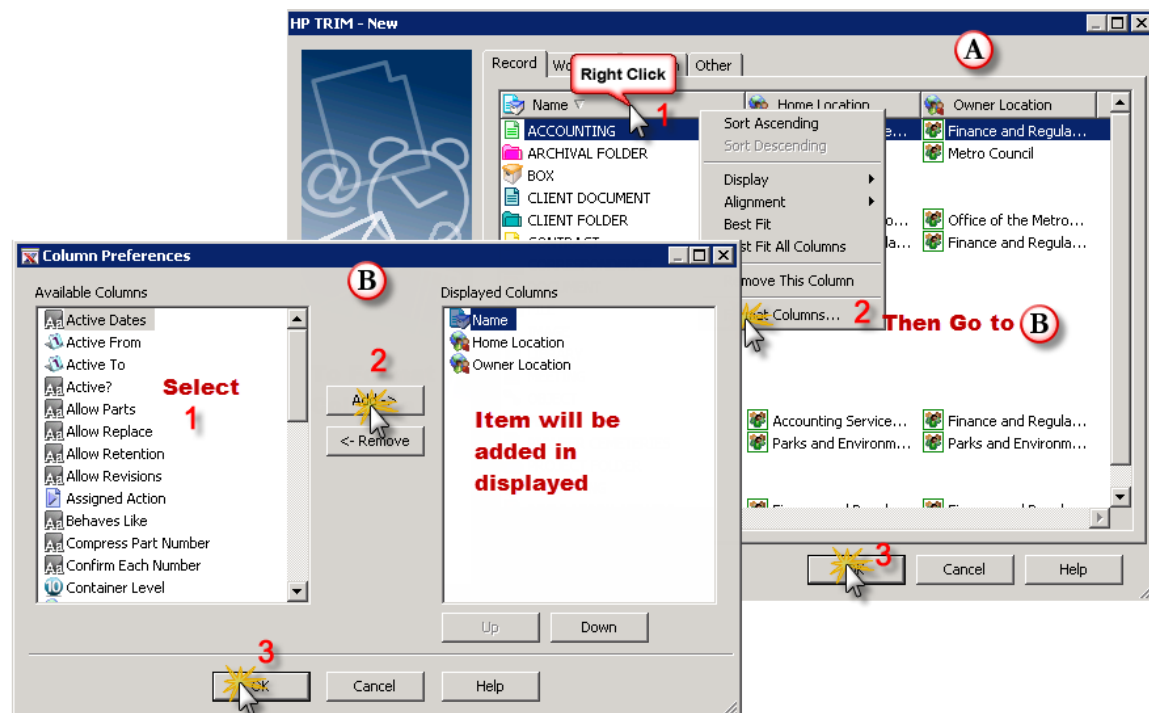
HP TRIM - New

A

Record | Wo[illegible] | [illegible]n | Other

Right Click

Name | Home Location | Owner Location

1

ACCOUNTING | Finance and Regula...
ARCHIVAL FOLDER | Metro Council
BOX
CLIENT DOCUMENT
CLIENT FOLDER | Office of the Metro...
CONTRACT | Finance and Regula...

Sort Ascending
Sort Descending
Display
Alignment
Best Fit
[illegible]st Fit All Columns
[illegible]move This Column
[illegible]t Columns...

2

Then Go to B

Accounting Service... | Finance and Regula...
Parks and Environm... | Parks and Environm...

3

Cancel | Help

Column Preferences

B

Available Columns

Active Dates
Active From
Active To
Active?
Allow Parts
Allow Replace
Allow Retention
Allow Revisions
Assigned Action
Behaves Like
Compress Part Number
Confirm Each Number
Container Level

Select
1

2

Add ->
<- Remove

Displayed Columns

Name
Home Location
Owner Location

Item will be added in displayed

Up | Down

3

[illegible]k | Cancel | Help